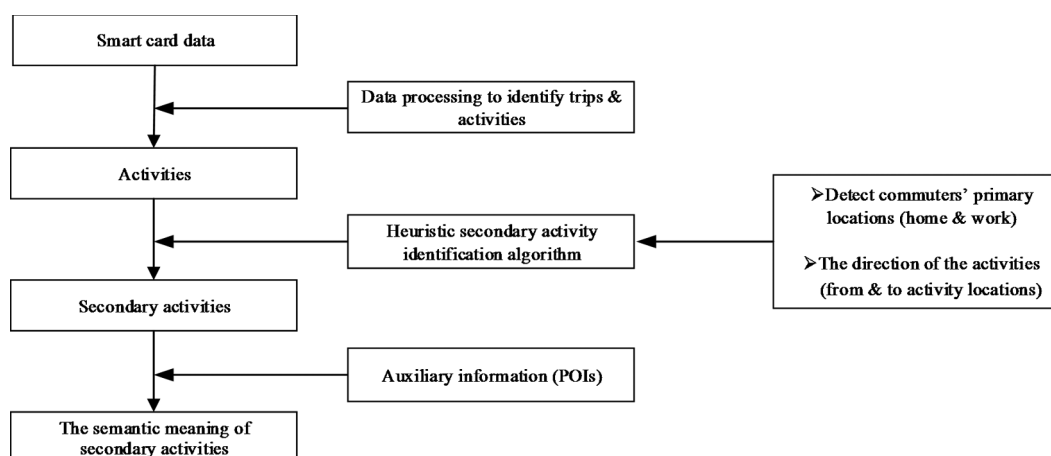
Smart card data

Data processing to identify trips & activities

Activities

Heuristic secondary activity identification algorithm

➢Detect commuters' primary locations (home & work)

➢The direction of the activities (from & to activity locations)

Secondary activities

Auxiliary information (POIs)

The semantic meaning of secondary activities